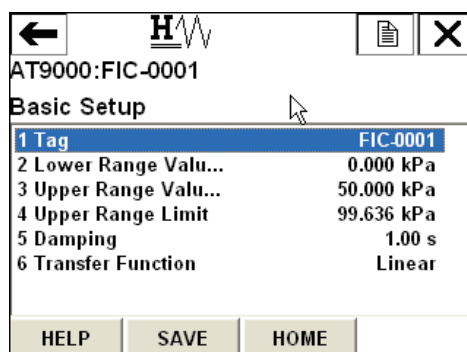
AT9000:FIC-0001

Basic Setup

| | |
|---|---|
| 1 Tag | FIC-0001 |
| 2 Lower Range Valu... | 0.000 kPa |
| 3 Upper Range Valu... | 50.000 kPa |
| 4 Upper Range Limit | 99.636 kPa |
| 5 Damping | 1.00 s |
| 6 Transfer Function | Linear |

HELP SAVE HOME